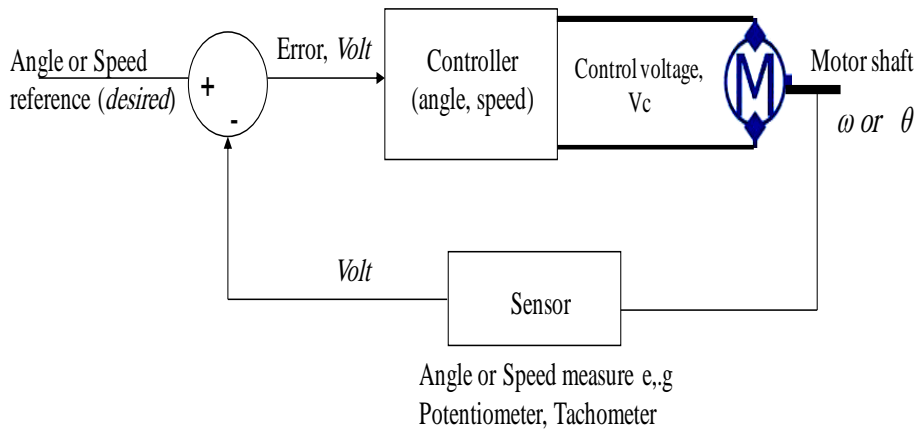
Angle or Speed reference (*desired*)

+

-

Error, *Volt*

Controller (angle, speed)

Control voltage, Vc

M

Motor shaft

$\omega$ or $\theta$

*Volt*

Sensor

Angle or Speed measure e,.g Potentiometer, Tachometer